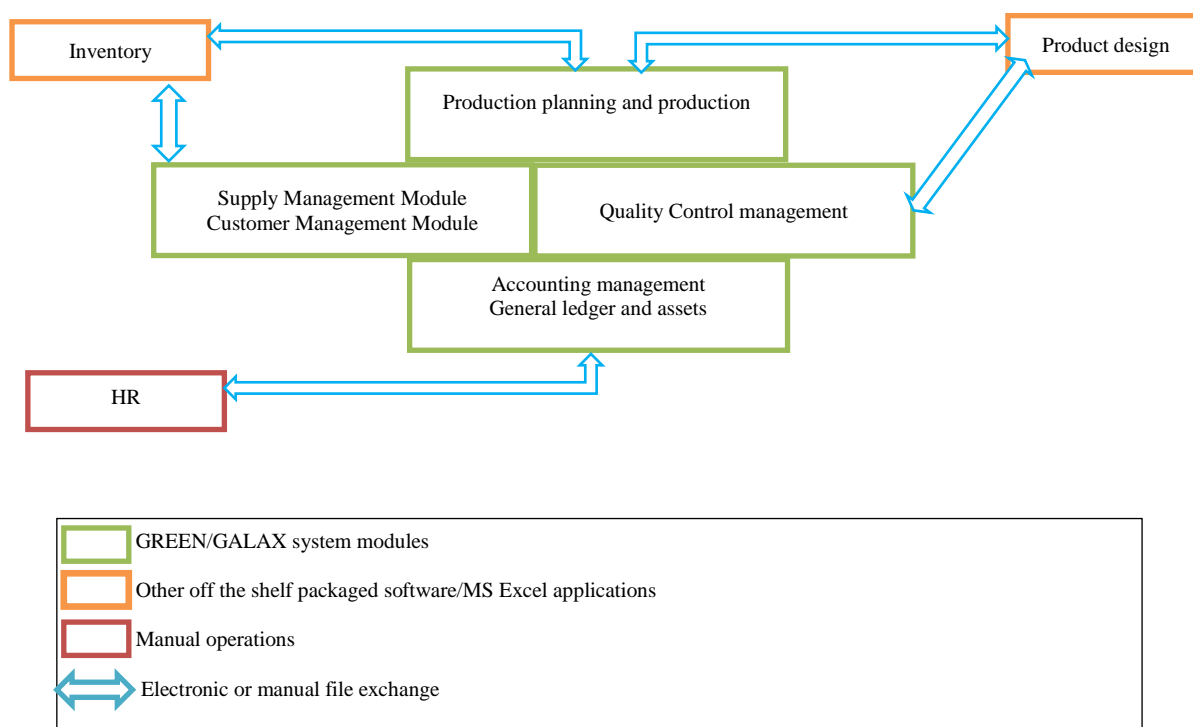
Inventory

Product design

Production planning and production

Supply Management Module
Customer Management Module

Quality Control management

Accounting management
General ledger and assets

HR

GREEN/GALAX system modules

Other off the shelf packaged software/MS Excel applications

Manual operations

Electronic or manual file exchange